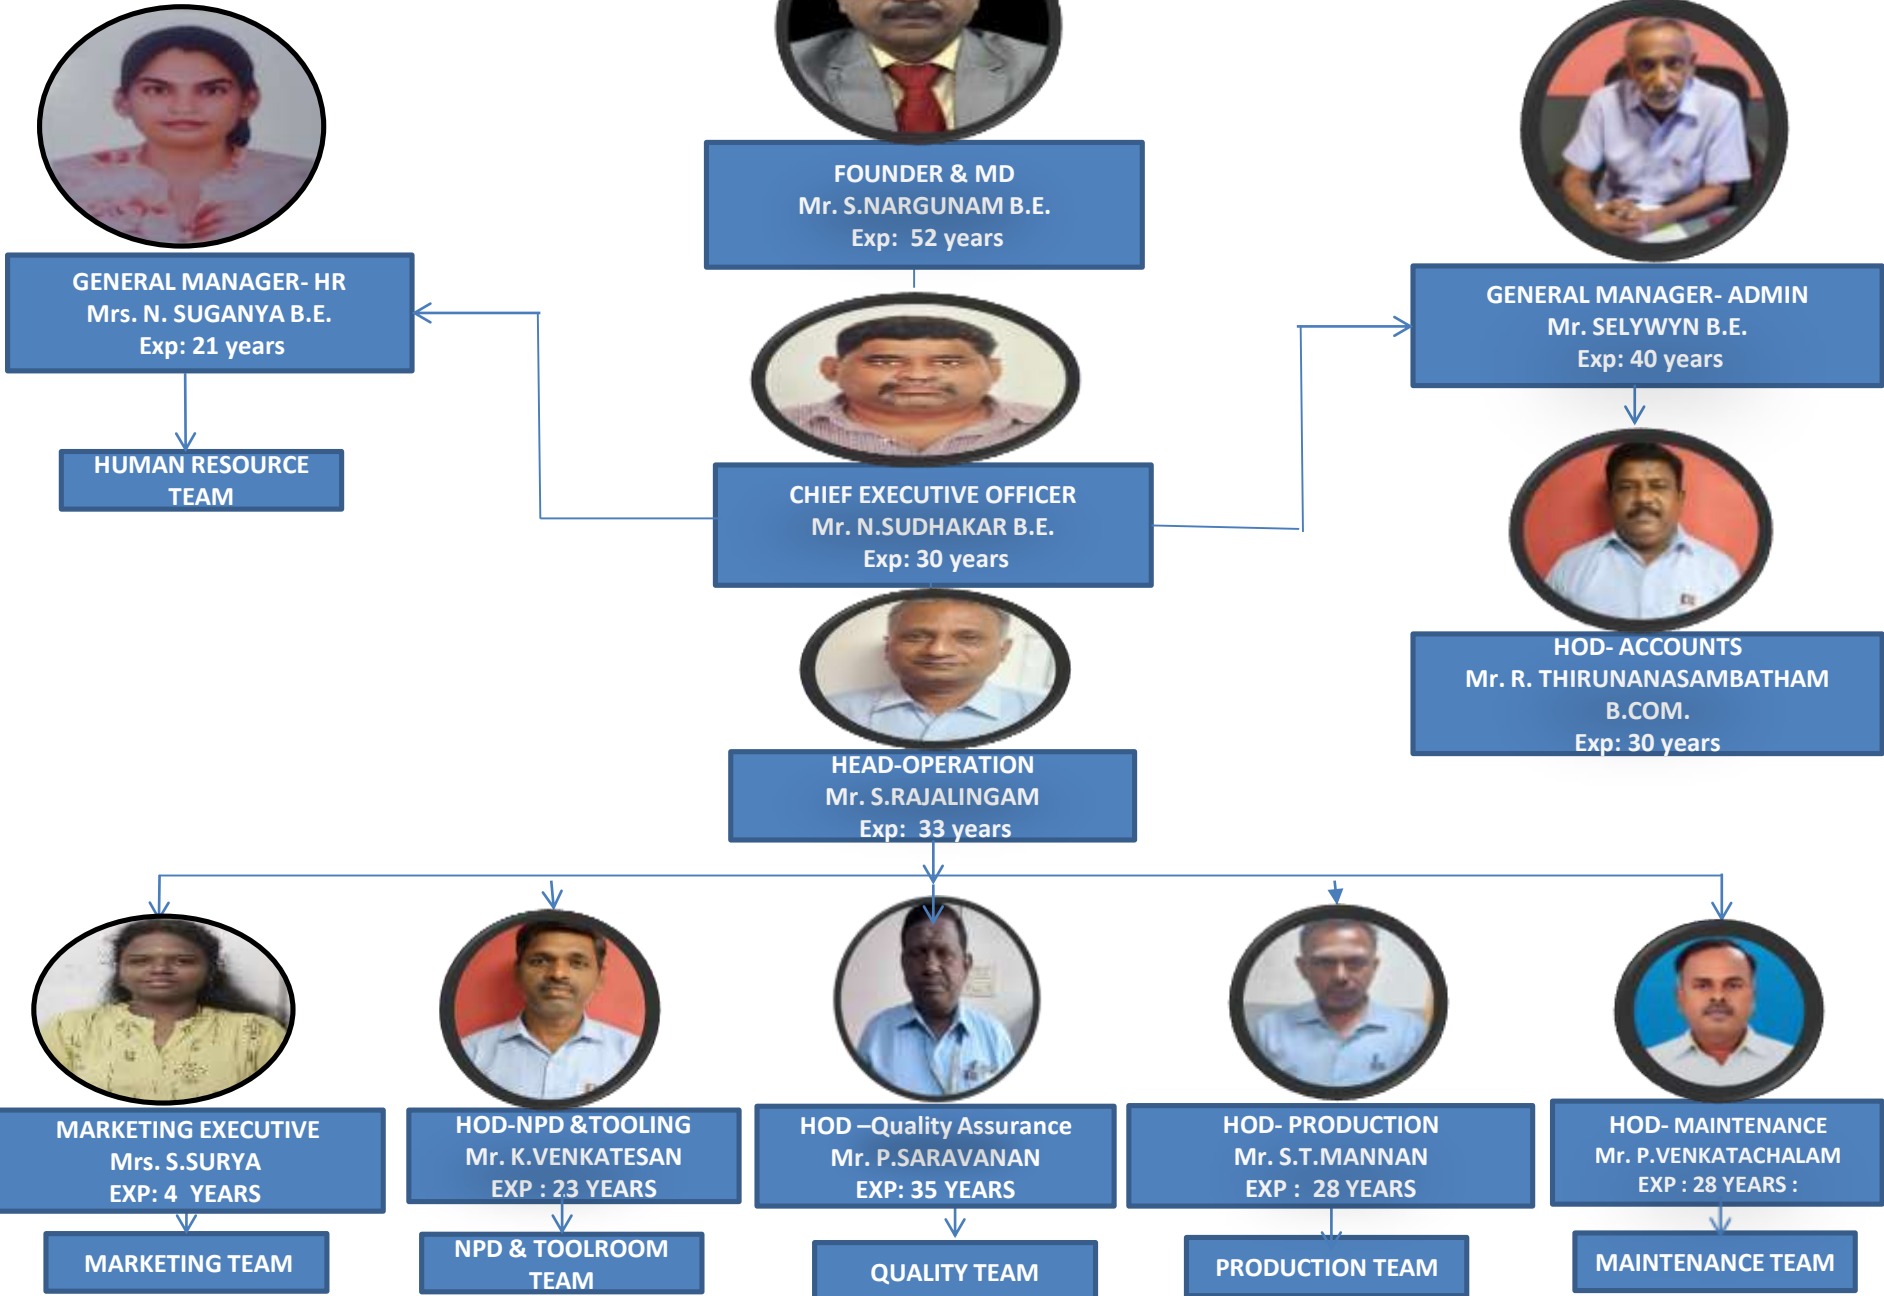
FOUNDER & MD
Mr. S.NARGUNAM B.E.
Exp: 52 years

GENERAL MANAGER- HR
Mrs. N. SUGANYA B.E.
Exp: 21 years

HUMAN RESOURCE TEAM

GENERAL MANAGER- ADMIN
Mr. SELYWYN B.E.
Exp: 40 years

CHIEF EXECUTIVE OFFICER
Mr. N.SUDHAKAR B.E.
Exp: 30 years

HOD- ACCOUNTS
Mr. R. THIRUNANASAMBATHAM B.COM.
Exp: 30 years

HEAD-OPERATION
Mr. S.RAJALINGAM
Exp: 33 years

MARKETING EXECUTIVE
Mrs. S.SURYA
EXP: 4 YEARS

MARKETING TEAM

HOD-NPD &TOOLING
Mr. K.VENKATESAN
EXP : 23 YEARS

NPD & TOOLROOM TEAM

HOD –Quality Assurance
Mr. P.SARAVANAN
EXP: 35 YEARS

QUALITY TEAM

HOD- PRODUCTION
Mr. S.T.MANNAN
EXP : 28 YEARS

PRODUCTION TEAM

HOD- MAINTENANCE
Mr. P.VENKATACHALAM
EXP : 28 YEARS :

MAINTENANCE TEAM